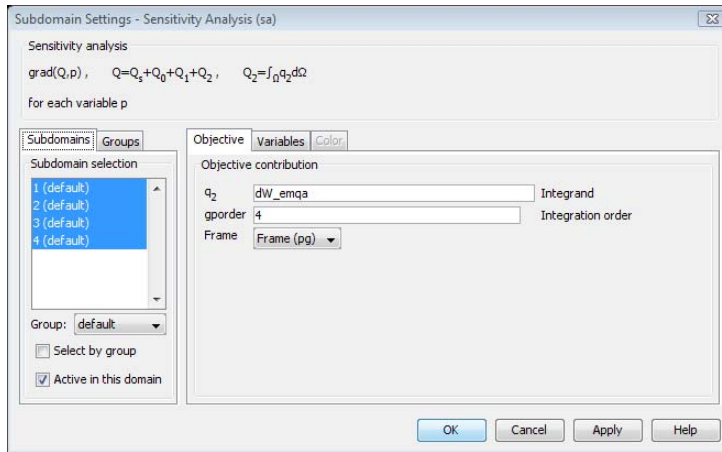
Subdomain Settings - Sensitivity Analysis (sa)

Sensitivity analysis

grad(Q,p) , $Q=Q_s+Q_0+Q_1+Q_2$ , $Q_2=\int_\Omega q_2 d\Omega$

for each variable p

Subdomains | Groups

Subdomain selection

1 (default)
2 (default)
3 (default)
4 (default)

Group: default

Select by group

Active in this domain

Objective | Variables | Color

Objective contribution

$q_2$ dW_emqa Integrand

gporder 4 Integration order

Frame Frame (pg)

OK Cancel Apply Help